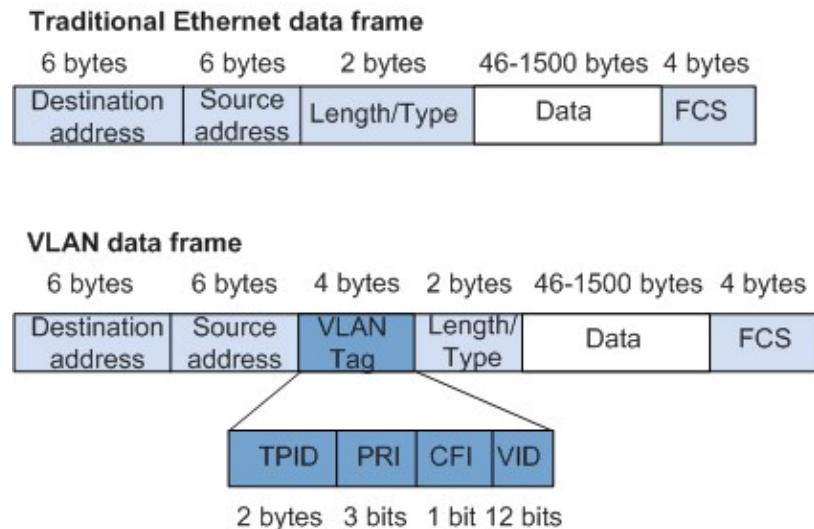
**Traditional Ethernet data frame**

| 6 bytes | 6 bytes | 2 bytes | 46-1500 bytes | 4 bytes |
|---|---|---|---|---|
| Destination address | Source address | Length/Type | Data | FCS |

**VLAN data frame**

| 6 bytes | 6 bytes | 4 bytes | 2 bytes | 46-1500 bytes | 4 bytes |
|---|---|---|---|---|---|
| Destination address | Source address | VLAN Tag | Length/ Type | Data | FCS |

| TPID | PRI | CFI | VID |
|---|---|---|---|
| 2 bytes | 3 bits | 1 bit | 12 bits |